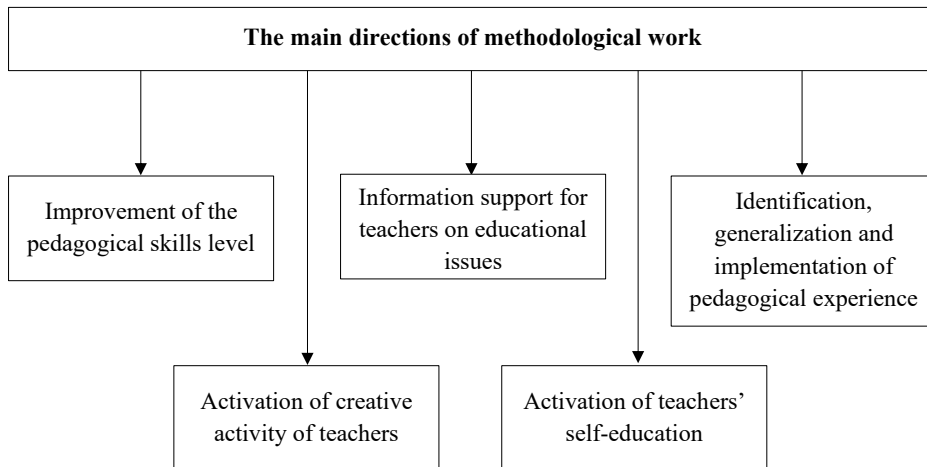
The main directions of methodological work

Improvement of the pedagogical skills level

Information support for teachers on educational issues

Identification, generalization and implementation of pedagogical experience

Activation of creative activity of teachers

Activation of teachers' self-education